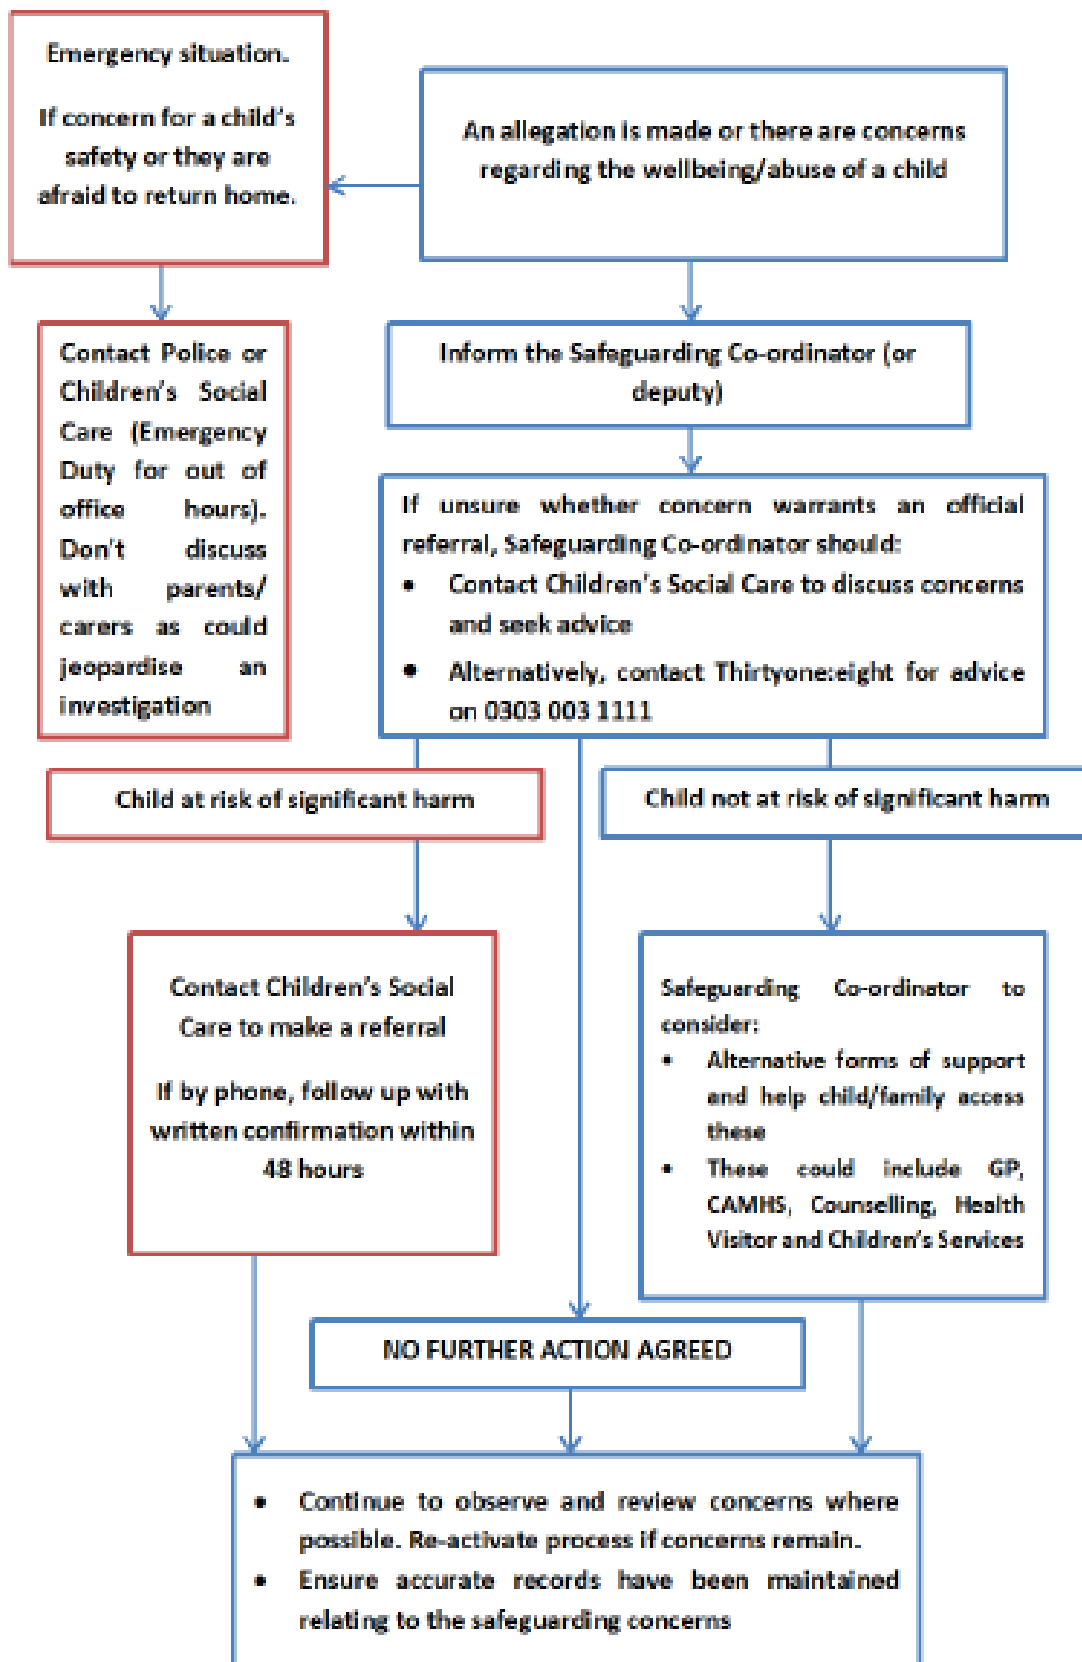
Emergency situation.

If concern for a child's safety or they are afraid to return home.

An allegation is made or there are concerns regarding the wellbeing/abuse of a child

Contact Police or Children's Social Care (Emergency Duty for out of office hours). Don't discuss with parents/ carers as could jeopardise an investigation

Inform the Safeguarding Co-ordinator (or deputy)

If unsure whether concern warrants an official referral, Safeguarding Co-ordinator should:

- Contact Children's Social Care to discuss concerns and seek advice
- Alternatively, contact Thirtyone:eight for advice on 0303 003 1111

Child at risk of significant harm

Child not at risk of significant harm

Contact Children's Social Care to make a referral

If by phone, follow up with written confirmation within 48 hours

Safeguarding Co-ordinator to consider:

- Alternative forms of support and help child/family access these
- These could include GP, CAMHS, Counselling, Health Visitor and Children's Services

NO FURTHER ACTION AGREED

- Continue to observe and review concerns where possible. Re-activate process if concerns remain.
- Ensure accurate records have been maintained relating to the safeguarding concerns